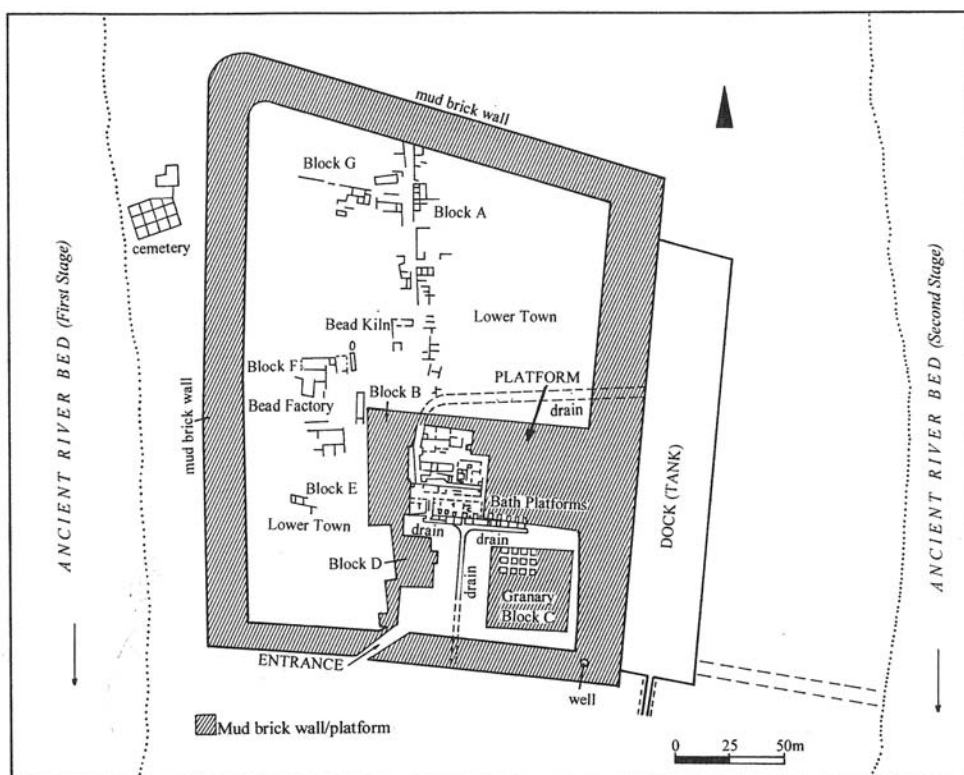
mud brick wall

Block G

Block A

cemetery

ANCIENT RIVER BED (First Stage)

ANCIENT RIVER BED (Second Stage)

Lower Town

Bead Kiln

Block F

Block B

PLATFORM

drain

mud brick wall

Bead Factory

DOCK (TANK)

Block E

Bath Platforms

Lower Town

drain

drain

Block D

drain

Granary

Block C

ENTRANCE

well

Mud brick wall/platform

0 25 50m